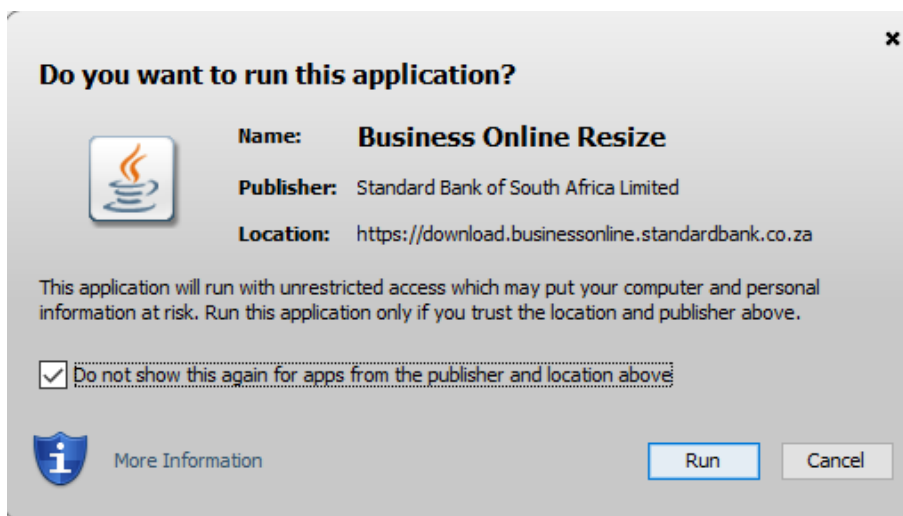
×

Do you want to run this application?

Name: Business Online Resize

Publisher: Standard Bank of South Africa Limited

Location: https://download.businessonline.standardbank.co.za

This application will run with unrestricted access which may put your computer and personal information at risk. Run this application only if you trust the location and publisher above.

Do not show this again for apps from the publisher and location above

More Information

Run

Cancel